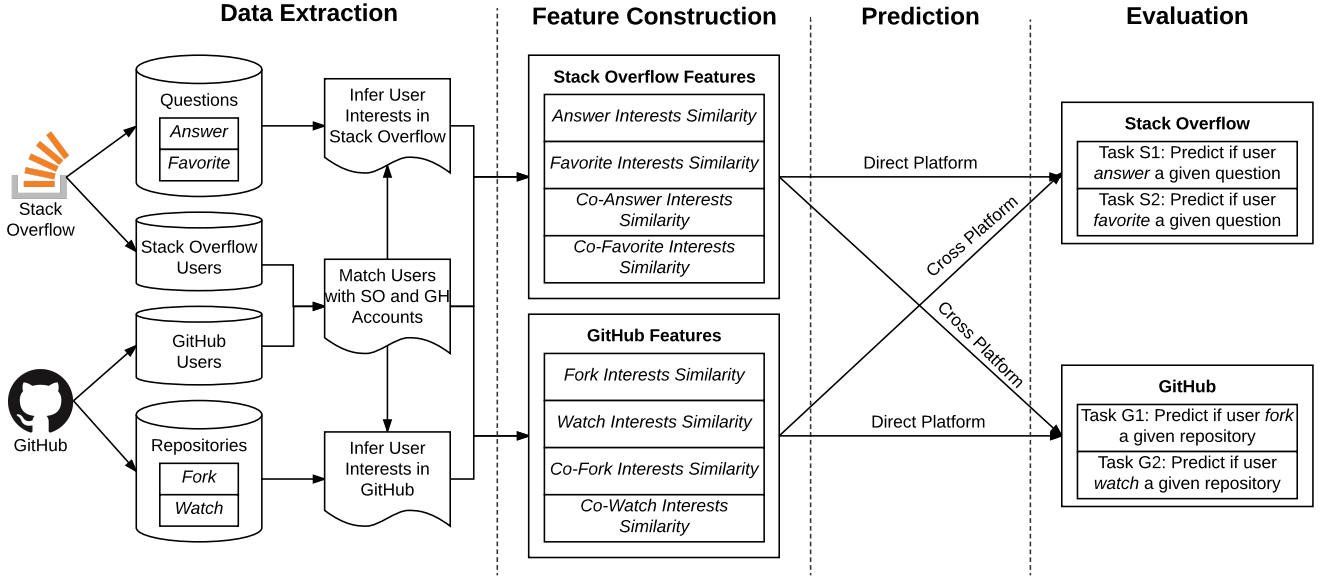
Data Extraction

Feature Construction

Prediction

Evaluation

Stack Overflow

Questions

Answer

Favorite

Stack Overflow Users

GitHub Users

GitHub

Repositories

Fork

Watch

Infer User Interests in Stack Overflow

Match Users with SO and GH Accounts

Infer User Interests in GitHub

Stack Overflow Features

Answer Interests Similarity

Favorite Interests Similarity

Co-Answer Interests Similarity

Co-Favorite Interests Similarity

GitHub Features

Fork Interests Similarity

Watch Interests Similarity

Co-Fork Interests Similarity

Co-Watch Interests Similarity

Direct Platform

Cross Platform

Cross Platform

Direct Platform

Stack Overflow

Task S1: Predict if user *answer* a given question

Task S2: Predict if user *favorite* a given question

GitHub

Task G1: Predict if user *fork* a given repository

Task G2: Predict if user *watch* a given repository